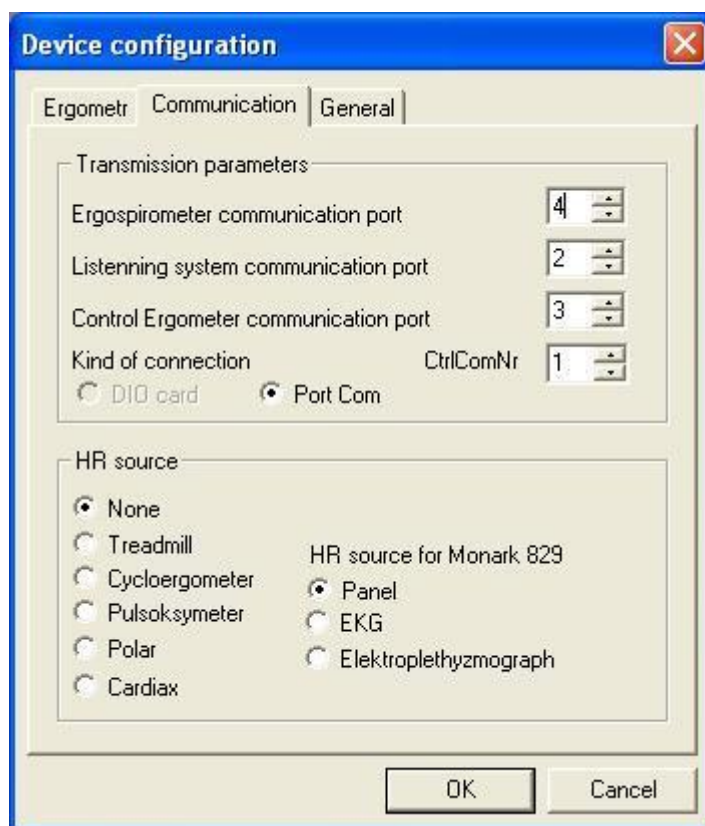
Device configuration

Ergometr | Communication | General

Transmission parameters

Ergospirometer communication port 4

Listenning system communication port 2

Control Ergometer communication port 3

Kind of connection CtrlComNr 1

DIO card Port Com

HR source

None

Treadmill

Cycloergometer

Pulsoksymeter

Polar

Cardiax

HR source for Monark 829

Panel

EKG

Elektroplethyzmograph

OK Cancel